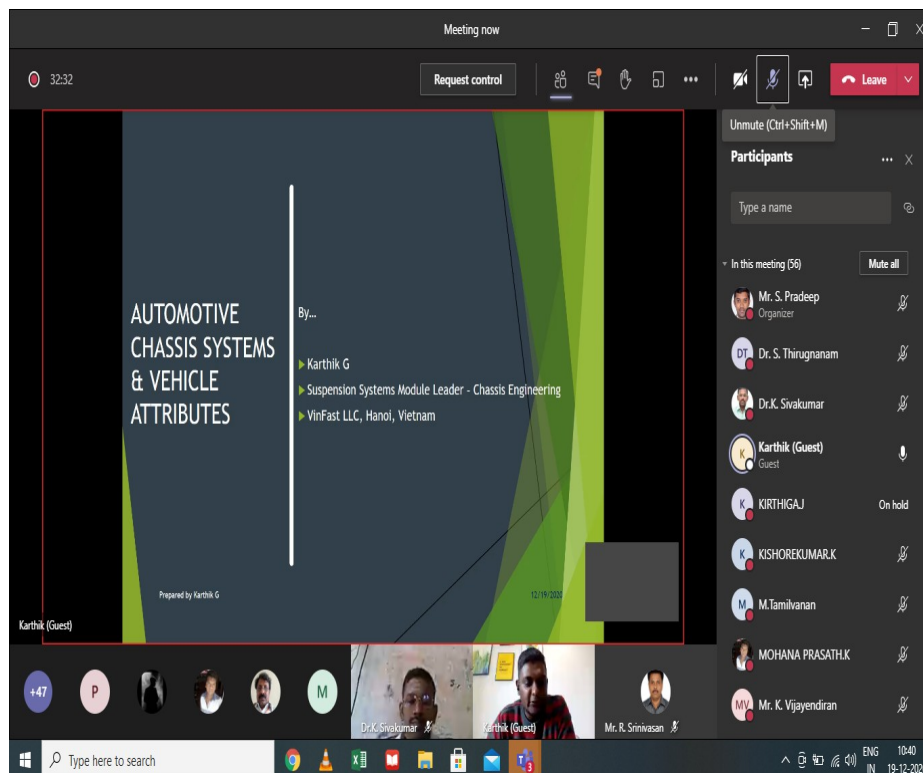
Meeting now

32:32

Request control

Leave

Unmute (Ctrl+Shift+M)

AUTOMOTIVE CHASSIS SYSTEMS & VEHICLE ATTRIBUTES

By...

Karthik G

Suspension Systems Module Leader - Chassis Engineering

VinFast LLC, Hanoi, Vietnam

Prepared by Karthik G

12/19/2020

Karthik (Guest)

Participants

Type a name

In this meeting (56)

Mute all

Mr. S. Pradeep
Organizer

DT Dr. S. Thirugnanam

Dr.K. Sivakumar

K Karthik (Guest)
Guest

K KIRTHIGAJ
On hold

K KISHOREKUMAR.K

M M.Tamilvanan

MOHANA PRASATH.K

MV Mr. K. Vijayendiran

+47

P

M

Dr.K. Sivakumar

Karthik (Guest)

Mr. R. Srinivasan

Type here to search

ENG IN

10:40 19-12-202